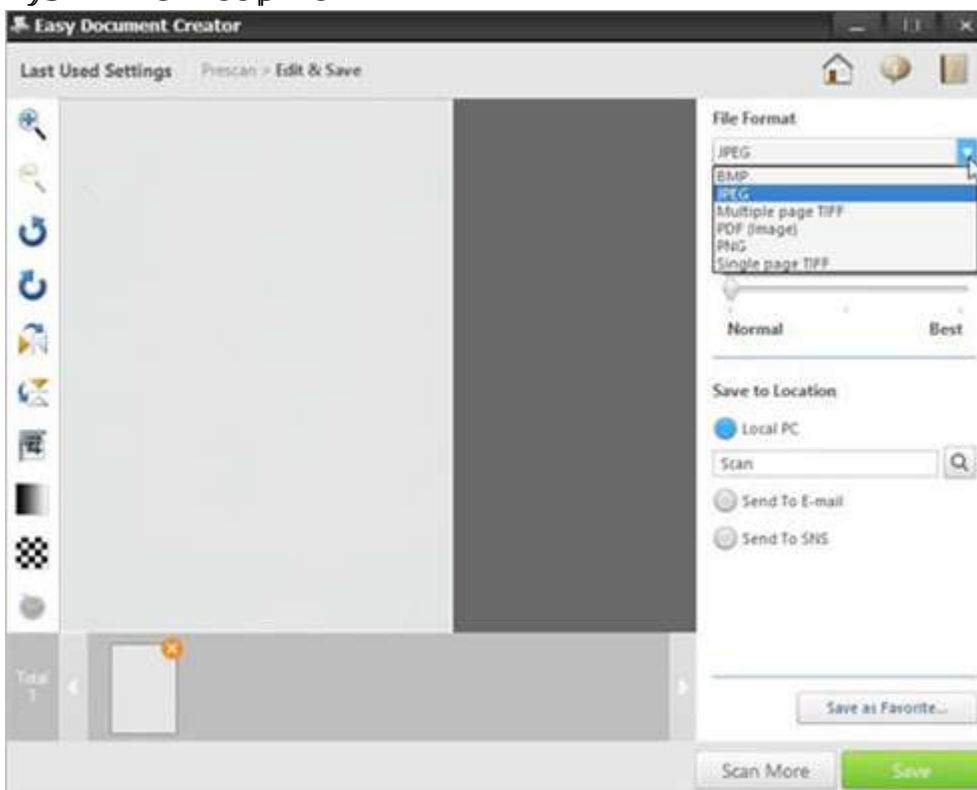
Easy Document Creator

Last Used Settings Prescan > Edit & Save

File Format

JPEG

BMP
JPEG
Multiple page TIFF
PDF (Image)
PNG
Single page TIFF

Normal Best

Save to Location

Local PC

Scan

Send To E-mail

Send To SNS

Total 1

Save as Favorite...

Scan More

Save